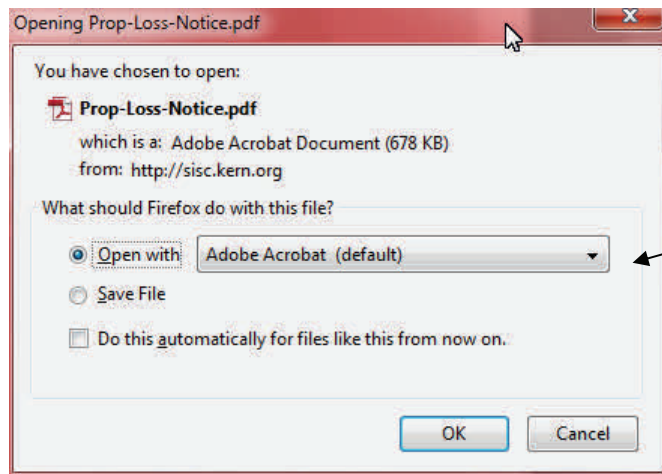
Opening Prop-Loss-Notice.pdf

x

You have chosen to open:

Prop-Loss-Notice.pdf

which is a: Adobe Acrobat Document (678 KB)

from: http://sisc.kern.org

What should Firefox do with this file?

Open with Adobe Acrobat (default)

Save File

Do this automatically for files like this from now on.

OK Cancel